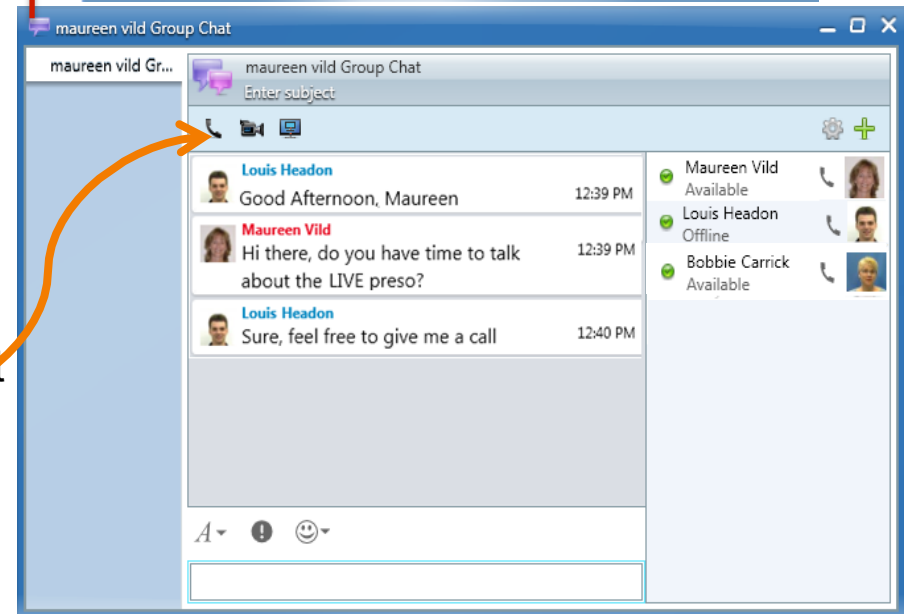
maureen vild Group Chat

maureen vild Gr...

maureen vild Group Chat
Enter subject

Louis Headon
Good Afternoon, Maureen
12:39 PM

Maureen Vild
Hi there, do you have time to talk about the LIVE preso?
12:39 PM

Louis Headon
Sure, feel free to give me a call
12:40 PM

Maureen Vild
Available

Louis Headon
Offline

Bobbie Carrick
Available

A